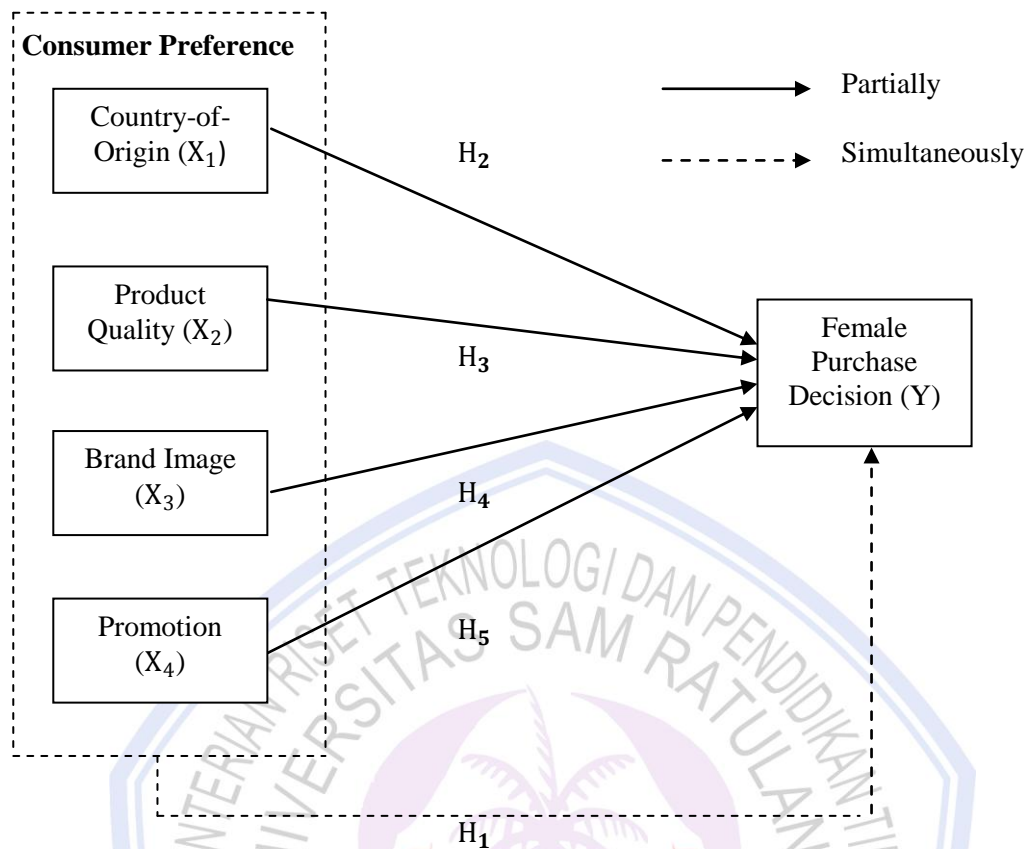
Consumer Preference

Country-of-Origin ($X_1$)

Product Quality ($X_2$)

Brand Image ($X_3$)

Promotion ($X_4$)

Partially

Simultaneously

$H_2$

$H_3$

$H_4$

$H_5$

Female Purchase Decision (Y)

$H_1$

KEMENTERIAN RISET TEKNOLOGI DAN PENDIDIKAN TINGGI
UNIVERSITAS SAM RATULANGI